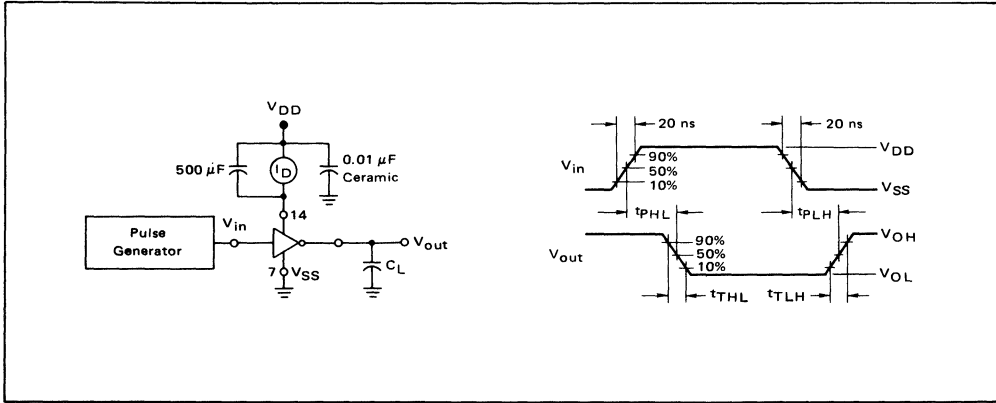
$V_{DD}$

500 $\mu$F

$I_D$

0.01 $\mu$F Ceramic

14

Pulse Generator

$V_{in}$

7 $V_{SS}$

$V_{out}$

$C_L$

20 ns

20 ns

$V_{in}$

90%

50%

10%

$V_{DD}$

$V_{SS}$

$t_{PHL}$

$t_{PLH}$

$V_{out}$

90%

50%

10%

$V_{OH}$

$V_{OL}$

$t_{THL}$

$t_{TLH}$